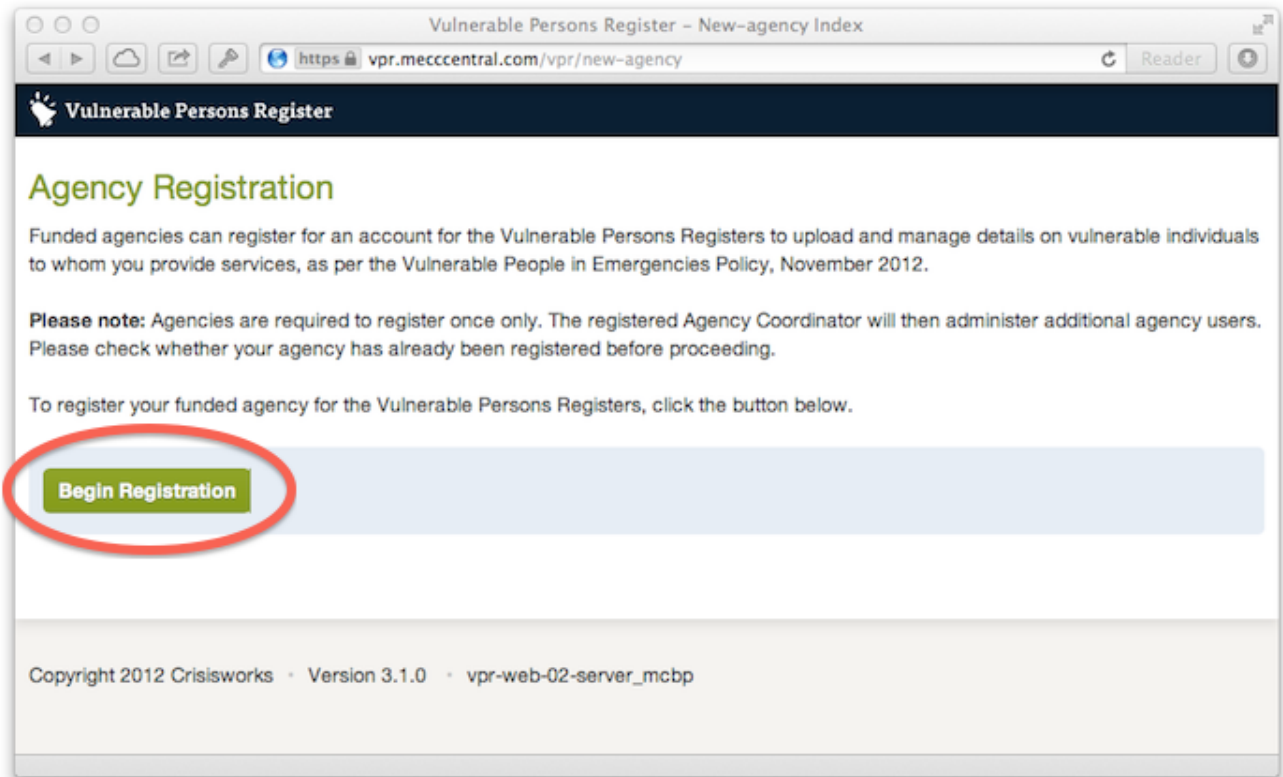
Vulnerable Persons Register – New-agency Index

https vpr.mecccentral.com/vpr/new-agency

Reader

Vulnerable Persons Register

Agency Registration

Funded agencies can register for an account for the Vulnerable Persons Registers to upload and manage details on vulnerable individuals to whom you provide services, as per the Vulnerable People in Emergencies Policy, November 2012.

**Please note:** Agencies are required to register once only. The registered Agency Coordinator will then administer additional agency users. Please check whether your agency has already been registered before proceeding.

To register your funded agency for the Vulnerable Persons Registers, click the button below.

Begin Registration

Copyright 2012 Crisisworks • Version 3.1.0 • vpr-web-02-server_mcbp